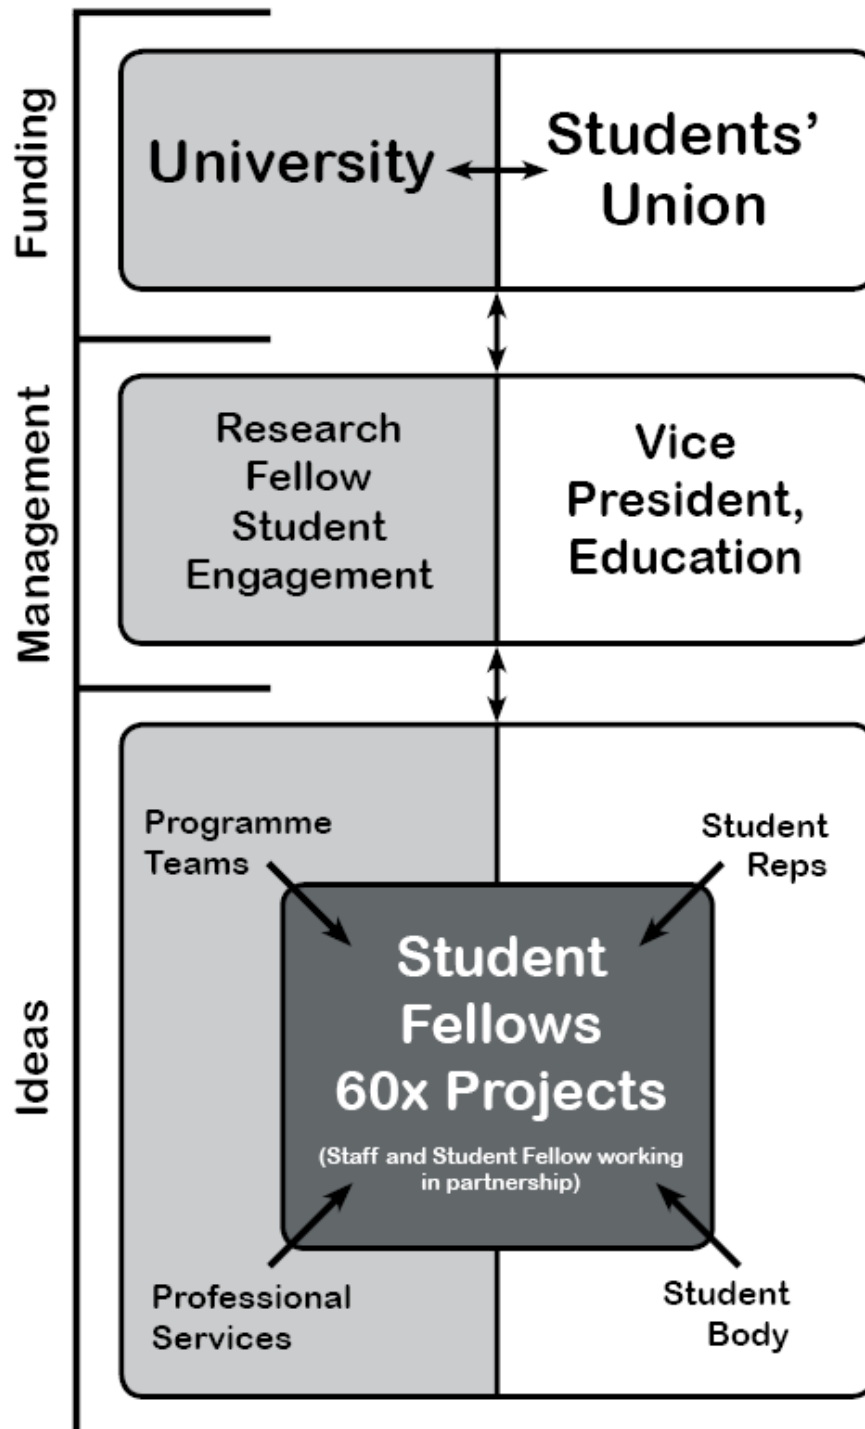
Funding

University

Students' Union

Management

Research Fellow Student Engagement

Vice President, Education

Ideas

Programme Teams

Student Reps

Student Fellows 60x Projects

(Staff and Student Fellow working in partnership)

Professional Services

Student Body